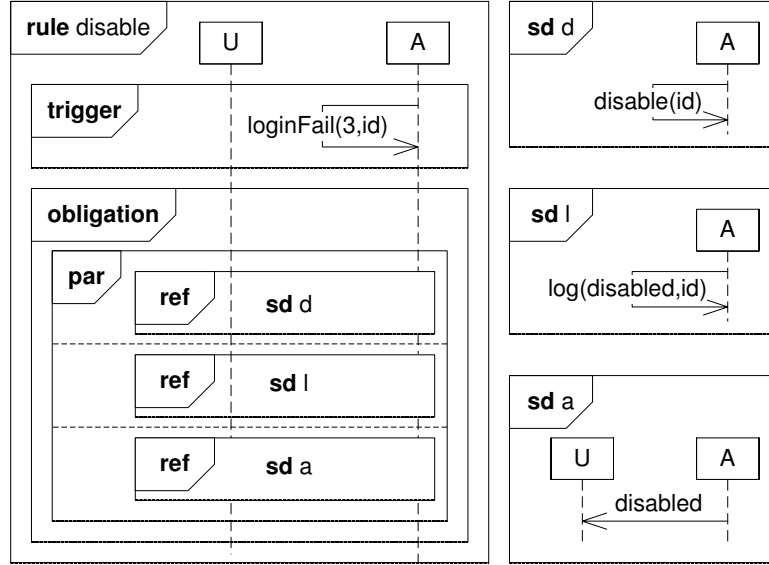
**rule** disable

U

A

**trigger**

loginFail(3,id)

**obligation**

**par**

**ref** **sd** d

**ref** **sd** l

**ref** **sd** a

**sd** d

A

disable(id)

**sd** l

A

log(disabled,id)

**sd** a

U

A

disabled